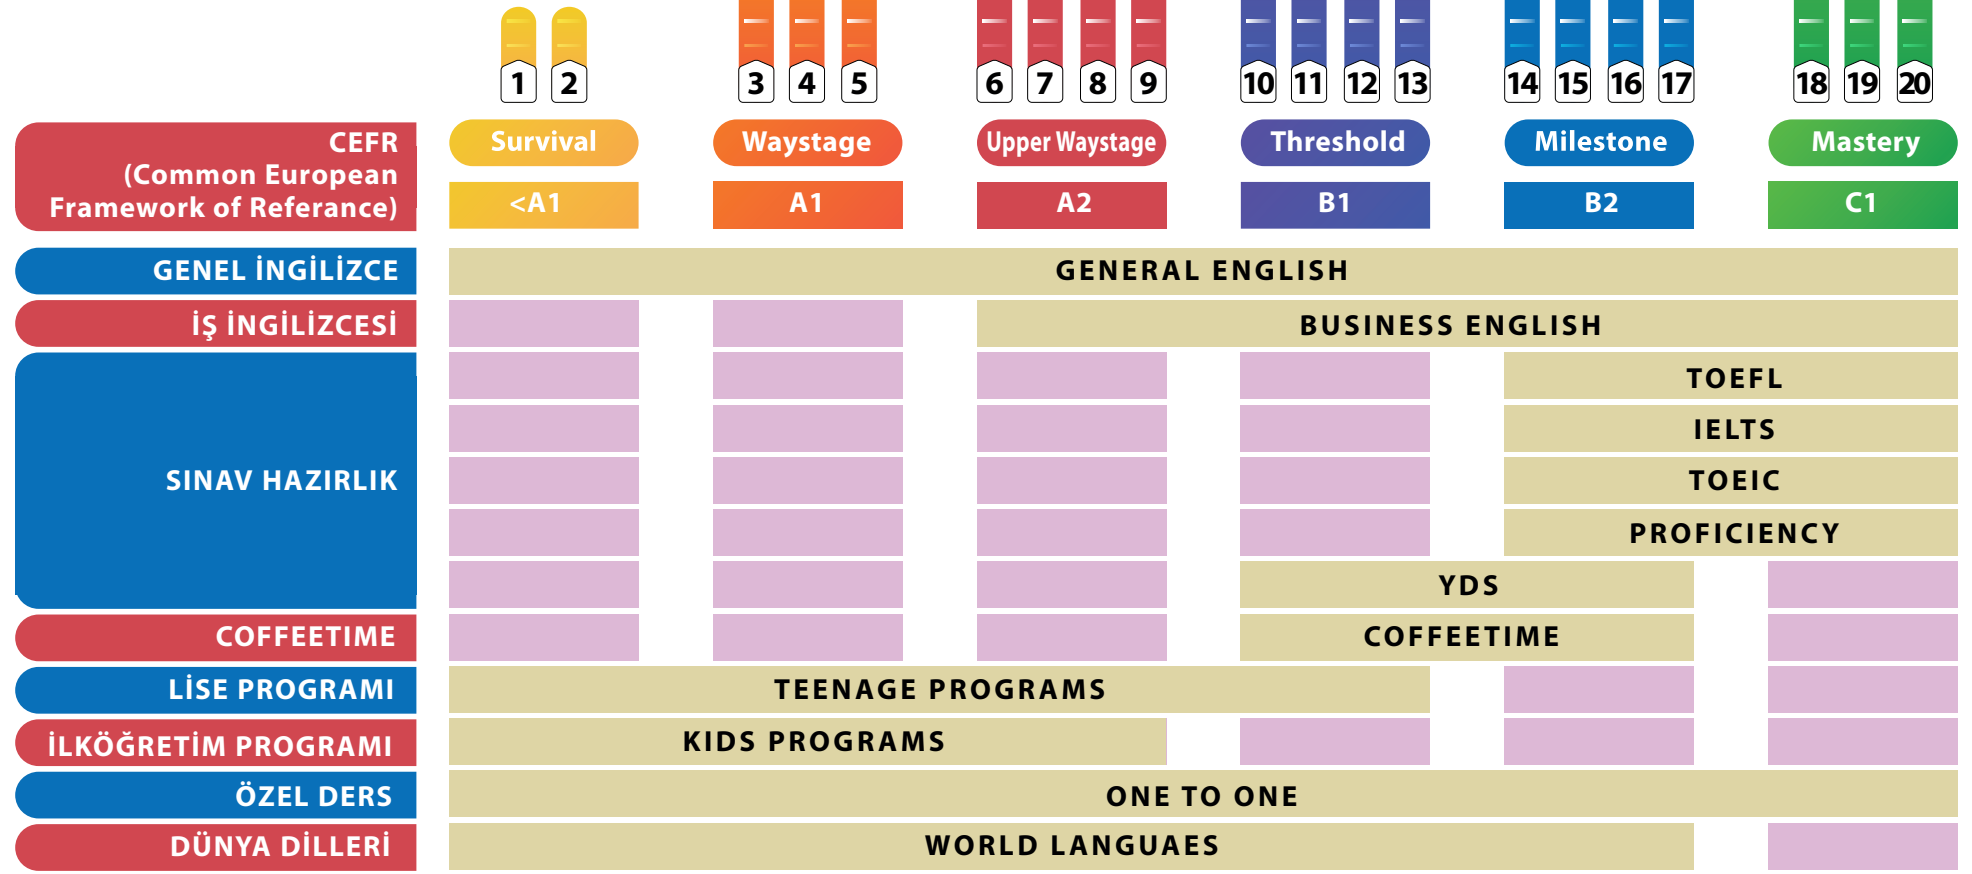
1 2 3 4 5 6 7 8 9 10 11 12 13 14 15 16 17 18 19 20

| CEFR (Common European Framework of Referance) | Survival | Waystage | Upper Waystage | Threshold | Milestone | Mastery |
|---|---|---|---|---|---|---|
| | <A1 | A1 | A2 | B1 | B2 | C1 |

GENEL İNGİLİZCE — GENERAL ENGLISH

İŞ İNGİLİZCESİ — BUSINESS ENGLISH

SINAV HAZIRLIK — TOEFL, IELTS, TOEIC, PROFICIENCY, YDS

COFFEETIME — COFFEETIME

LİSE PROGRAMI — TEENAGE PROGRAMS

İLKÖĞRETİM PROGRAMI — KIDS PROGRAMS

ÖZEL DERS — ONE TO ONE

DÜNYA DİLLERİ — WORLD LANGUAES